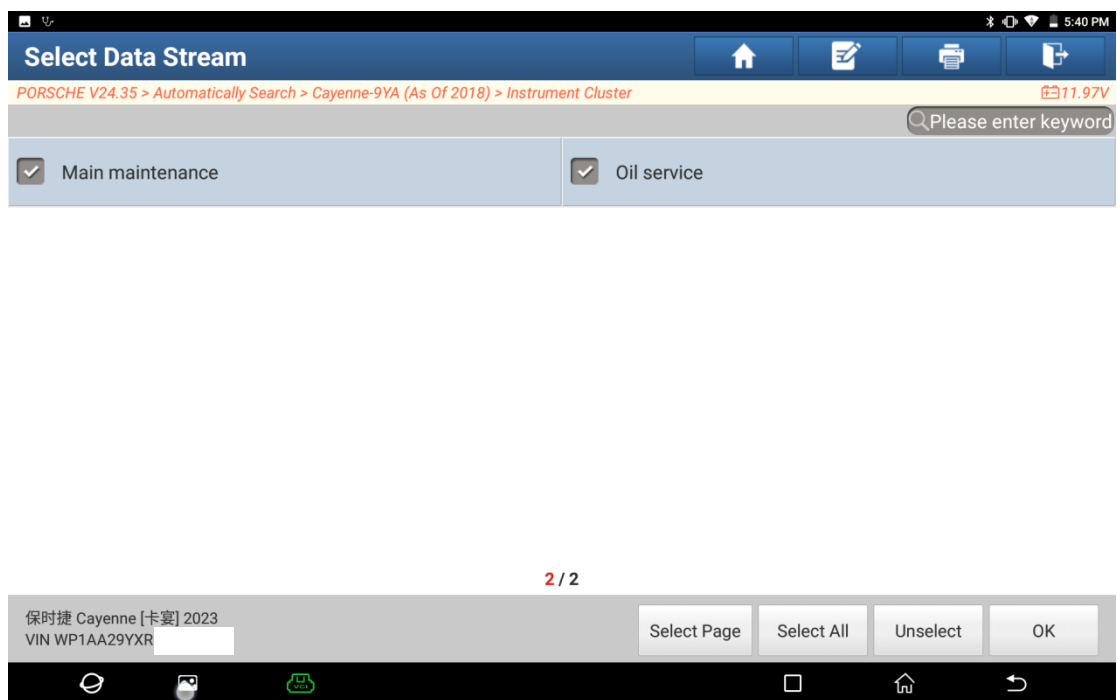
5:40 PM

Select Data Stream

PORSCHE V24.35 > Automatically Search > Cayenne-9YA (As Of 2018) > Instrument Cluster

11.97V

Please enter keyword

Main maintenance

Oil service

2 / 2

保时捷 Cayenne [卡宴] 2023
VIN WP1AA29YXR

Select Page

Select All

Unselect

OK

VCI